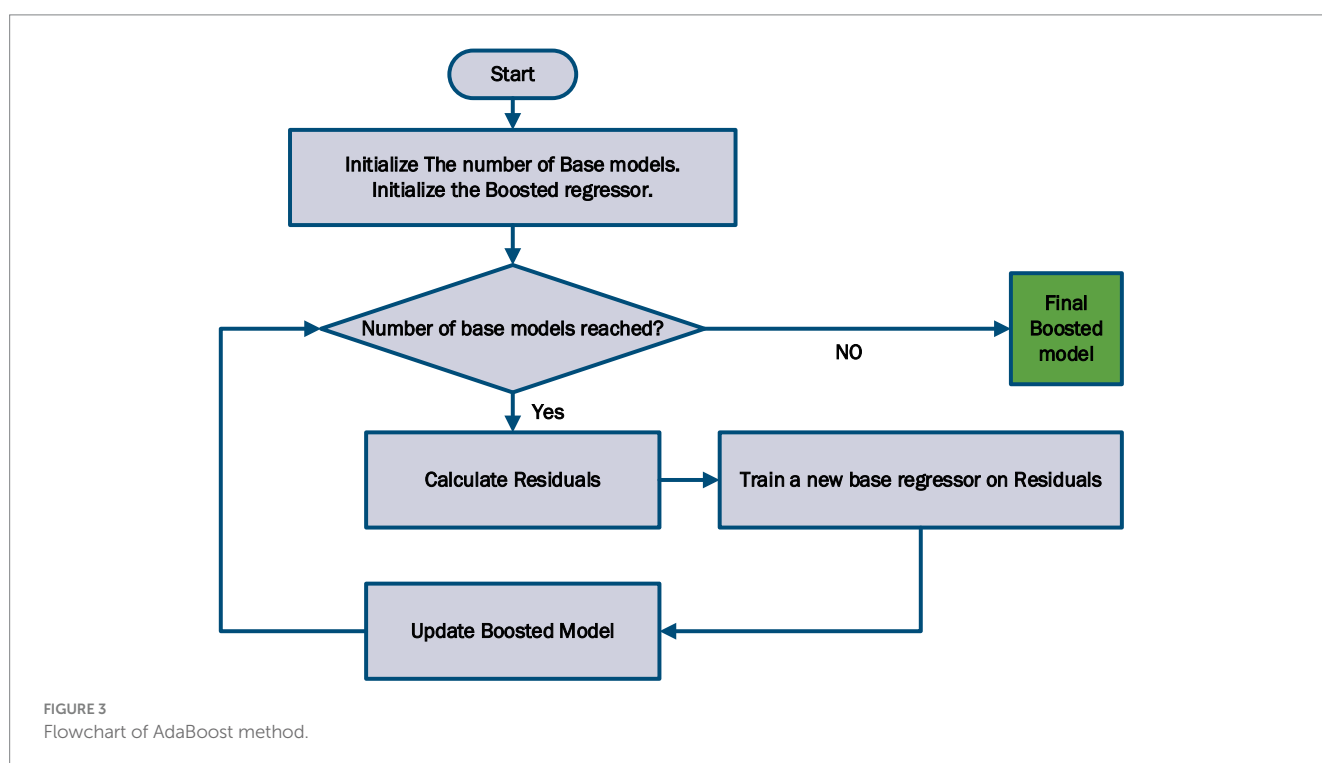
Start

Initialize The number of Base models.
Initialize the Boosted regressor.

Number of base models reached?

NO

Final Boosted model

Yes

Calculate Residuals

Train a new base regressor on Residuals

Update Boosted Model

FIGURE 3
Flowchart of AdaBoost method.